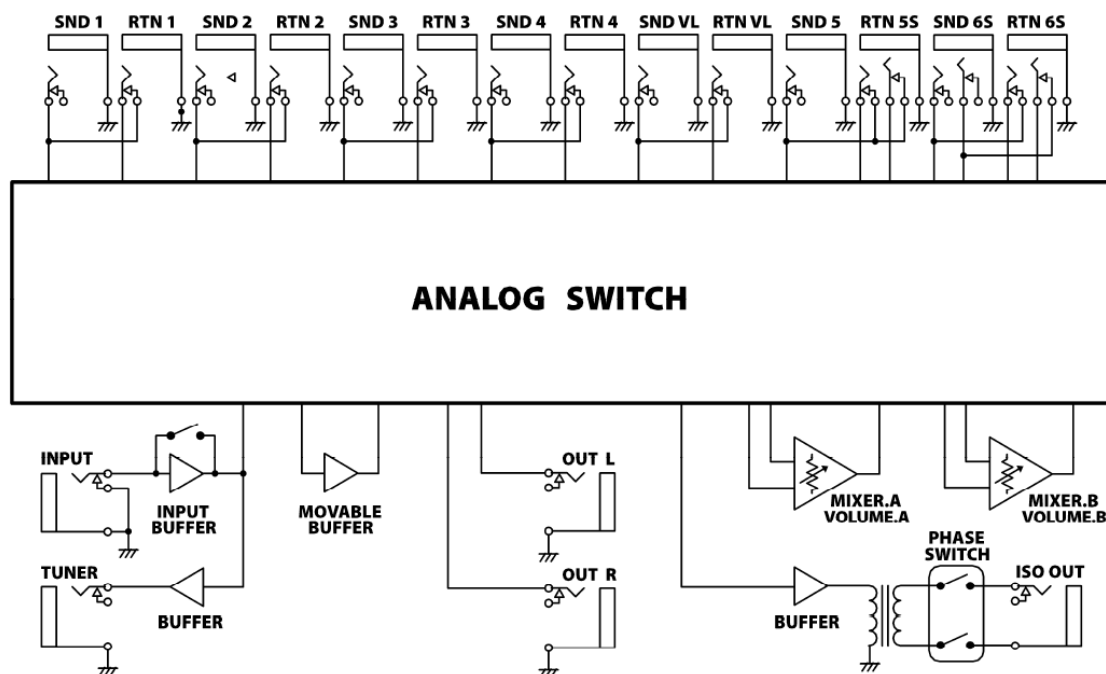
SND 1 RTN 1 SND 2 RTN 2 SND 3 RTN 3 SND 4 RTN 4 SND VL RTN VL SND 5 RTN 5S SND 6S RTN 6S

ANALOG SWITCH

INPUT

INPUT BUFFER

MOVABLE BUFFER

OUT L

MIXER.A VOLUME.A

MIXER.B VOLUME.B

TUNER

BUFFER

OUT R

PHASE SWITCH

BUFFER

ISO OUT